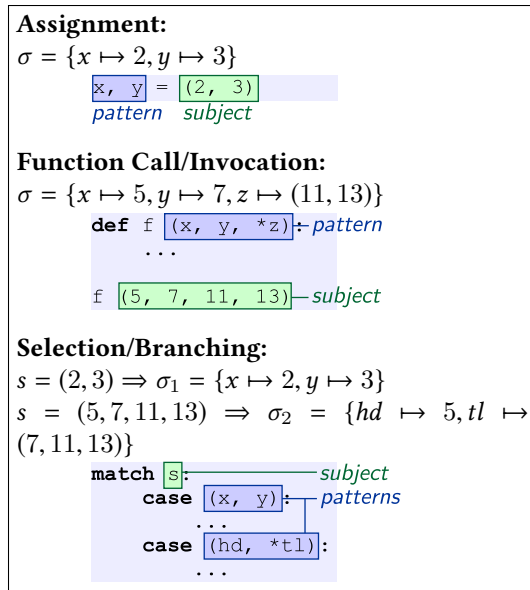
**Assignment:**
$\sigma = \{x \mapsto 2, y \mapsto 3\}$

x, y = (2, 3)
pattern subject

**Function Call/Invocation:**
$\sigma = \{x \mapsto 5, y \mapsto 7, z \mapsto (11, 13)\}$

def f (x, y, *z): pattern
...

f (5, 7, 11, 13) subject

**Selection/Branching:**
$s = (2, 3) \Rightarrow \sigma_1 = \{x \mapsto 2, y \mapsto 3\}$
$s = (5, 7, 11, 13) \Rightarrow \sigma_2 = \{hd \mapsto 5, tl \mapsto (7, 11, 13)\}$

match s: subject
case (x, y): patterns
...
case (hd, *tl):
...